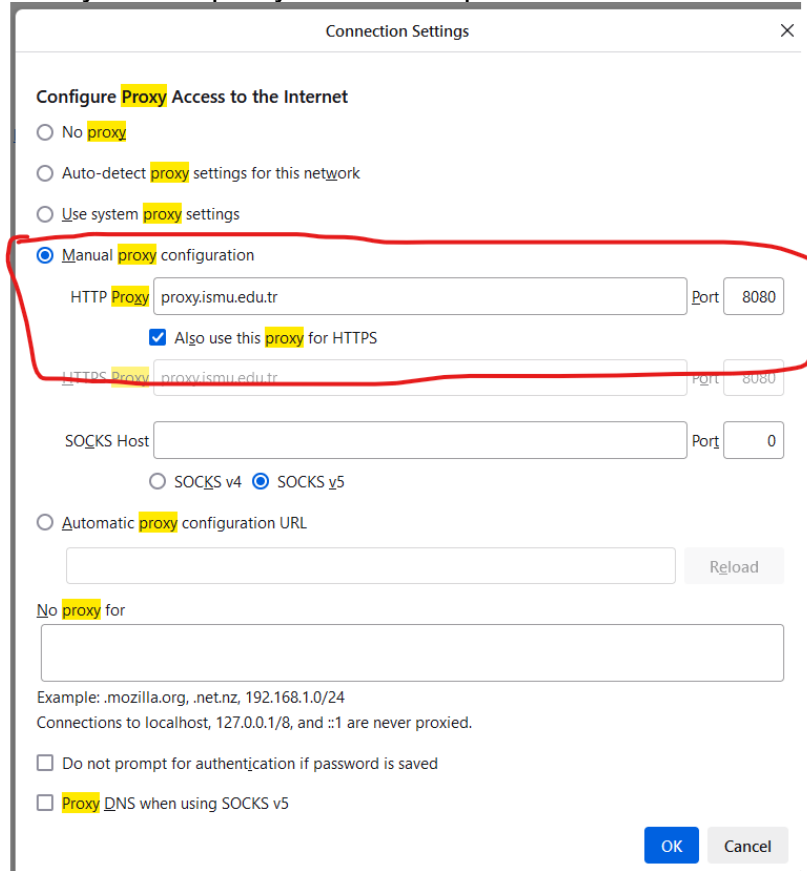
Connection Settings

Configure Proxy Access to the Internet

No proxy

Auto-detect proxy settings for this network

Use system proxy settings

Manual proxy configuration

HTTP Proxy proxy.ismu.edu.tr Port 8080

Also use this proxy for HTTPS

HTTPS Proxy proxy.ismu.edu.tr Port 8080

SOCKS Host Port 0

SOCKS v4 SOCKS v5

Automatic proxy configuration URL

Reload

No proxy for

Example: .mozilla.org, .net.nz, 192.168.1.0/24
Connections to localhost, 127.0.0.1/8, and ::1 are never proxied.

Do not prompt for authentication if password is saved

Proxy DNS when using SOCKS v5

OK Cancel